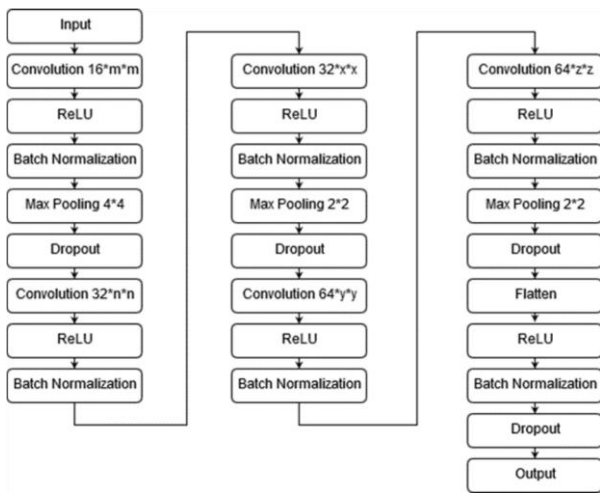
Input
Convolution 16*m*m
ReLU
Batch Normalization
Max Pooling 4*4
Dropout
Convolution 32*n*n
ReLU
Batch Normalization

Convolution 32*x*x
ReLU
Batch Normalization
Max Pooling 2*2
Dropout
Convolution 64*y*y
ReLU
Batch Normalization

Convolution 64*z*z
ReLU
Batch Normalization
Max Pooling 2*2
Dropout
Flatten
ReLU
Batch Normalization
Dropout
Output